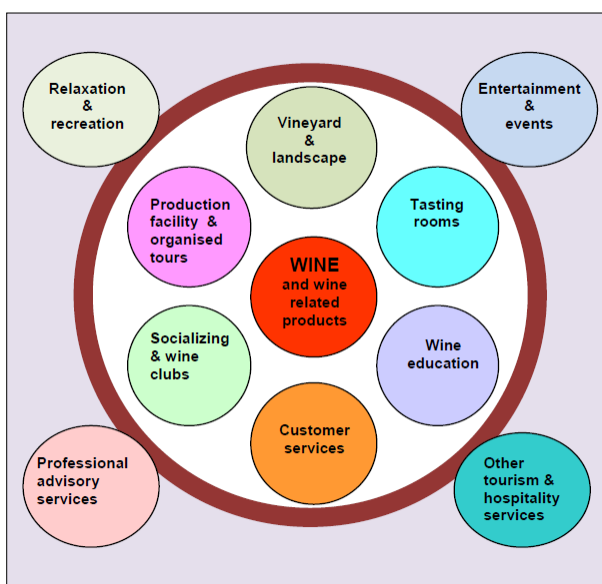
Relaxation & recreation

Entertainment & events

Vineyard & landscape

Production facility & organised tours

Tasting rooms

WINE and wine related products

Socializing & wine clubs

Wine education

Customer services

Professional advisory services

Other tourism & hospitality services